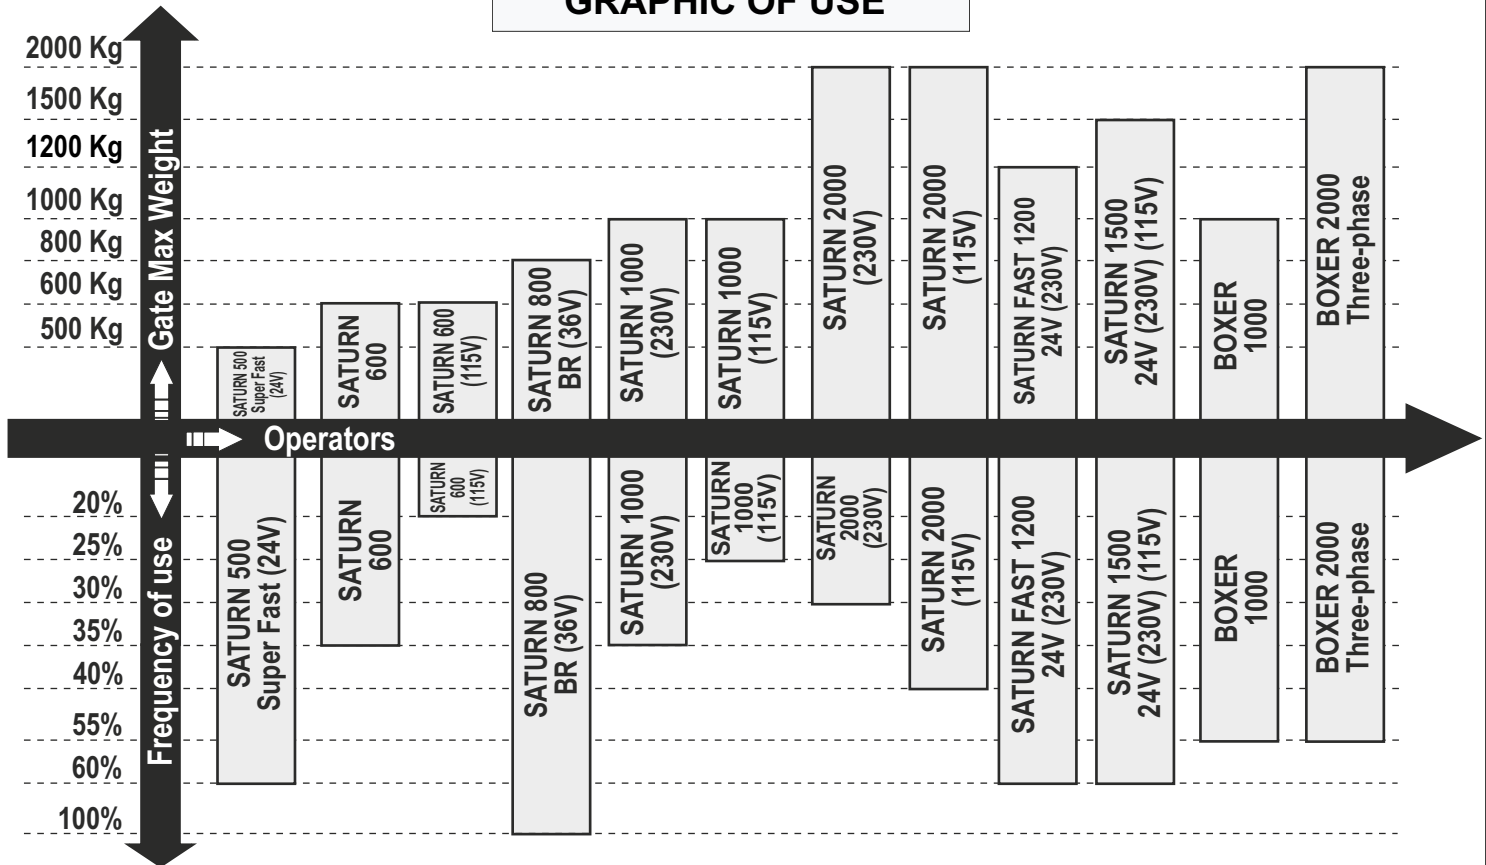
GRAPHIC OF USE

2000 Kg
1500 Kg
1200 Kg
1000 Kg
800 Kg
600 Kg
500 Kg

Gate Max Weight

SATURN 500 Super Fast (24V)
SATURN 600
SATURN 600 (115V)
SATURN 800 BR (36V)
SATURN 1000 (230V)
SATURN 1000 (115V)
SATURN 2000 (230V)
SATURN 2000 (115V)
SATURN FAST 1200 24V (230V)
SATURN 1500 24V (230V) (115V)
BOXER 1000
BOXER 2000 Three-phase

Operators

Frequency of use

20%
25%
30%
35%
40%
55%
60%
100%

SATURN 500 Super Fast (24V)
SATURN 600
SATURN 600 (115V)
SATURN 800 BR (36V)
SATURN 1000 (230V)
SATURN 1000 (115V)
SATURN 2000 (230V)
SATURN 2000 (115V)
SATURN FAST 1200 24V (230V)
SATURN 1500 24V (230V) (115V)
BOXER 1000
BOXER 2000 Three-phase